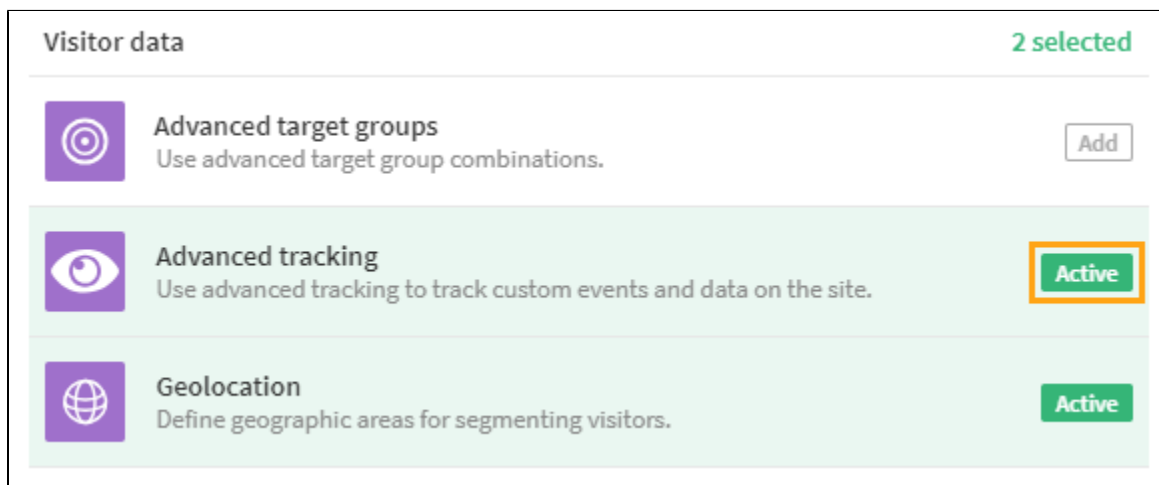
Visitor data

2 selected

Advanced target groups
Use advanced target group combinations.

Add

Advanced tracking
Use advanced tracking to track custom events and data on the site.

Active

Geolocation
Define geographic areas for segmenting visitors.

Active